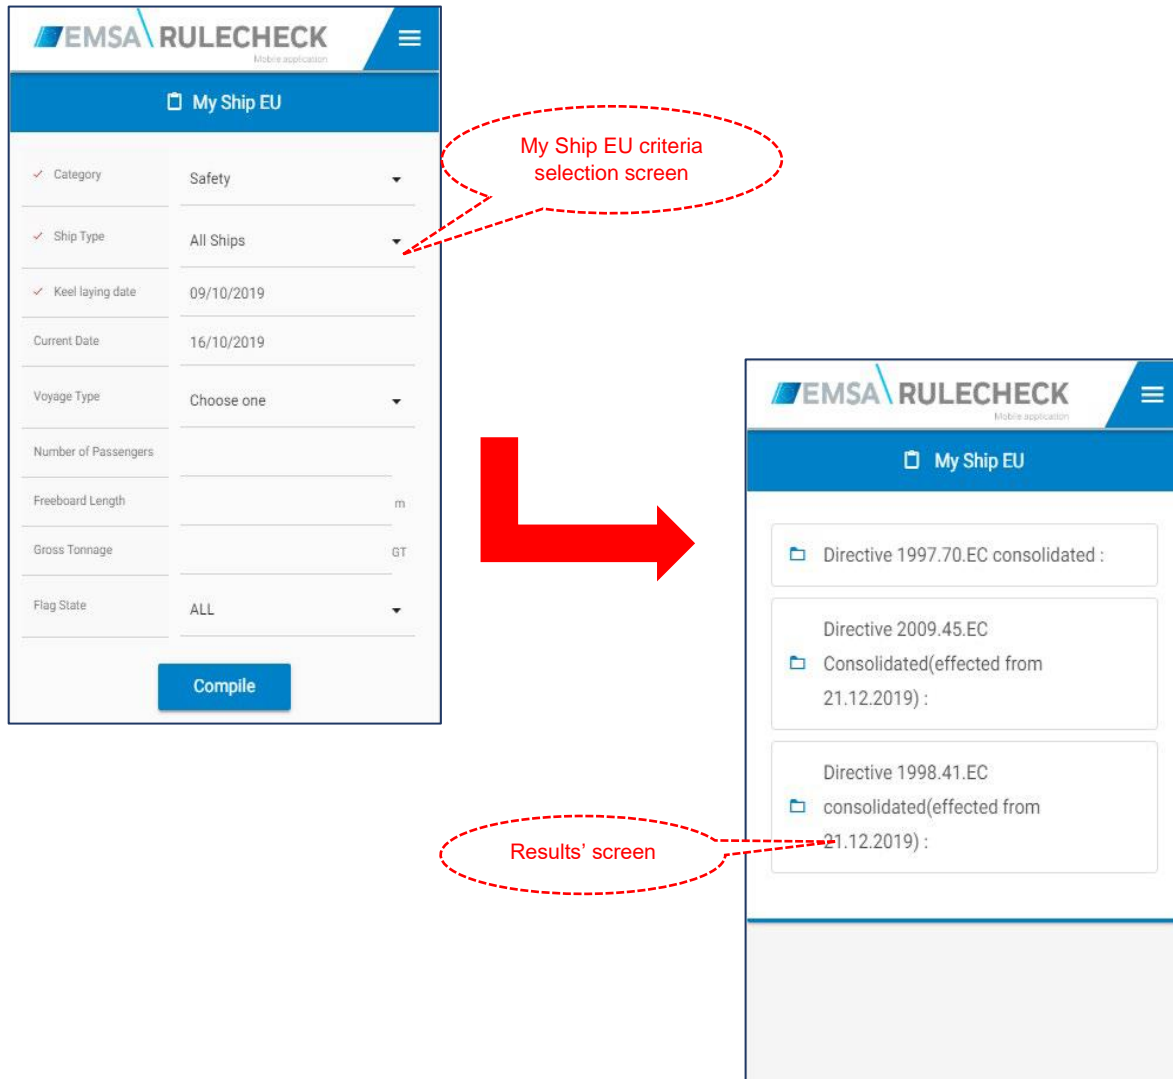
EMSA RULECHECK
Mobile application

My Ship EU

✓ Category
Safety

✓ Ship Type
All Ships

✓ Keel laying date
09/10/2019

Current Date
16/10/2019

Voyage Type
Choose one

Number of Passengers

Freeboard Length
m

Gross Tonnage
GT

Flag State
ALL

Compile

My Ship EU criteria selection screen

EMSA RULECHECK
Mobile application

My Ship EU

Directive 1997.70.EC consolidated :

Directive 2009.45.EC Consolidated(effected from 21.12.2019) :

Directive 1998.41.EC consolidated(effected from 21.12.2019) :

Results' screen